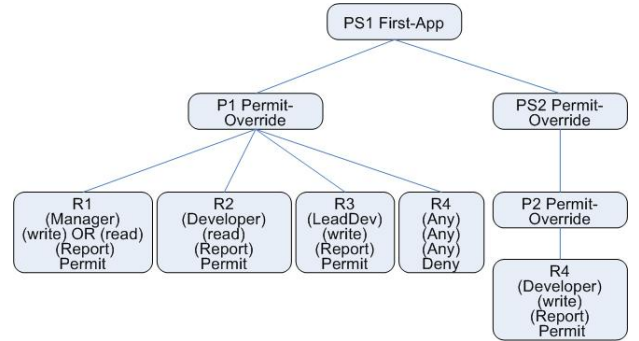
PS1 First-App

P1 Permit-Override

PS2 Permit-Override

R1 (Manager) (write) OR (read) (Report) Permit

R2 (Developer) (read) (Report) Permit

R3 (LeadDev) (write) (Report) Permit

R4 (Any) (Any) (Any) Deny

P2 Permit-Override

R4 (Developer) (write) (Report) Permit